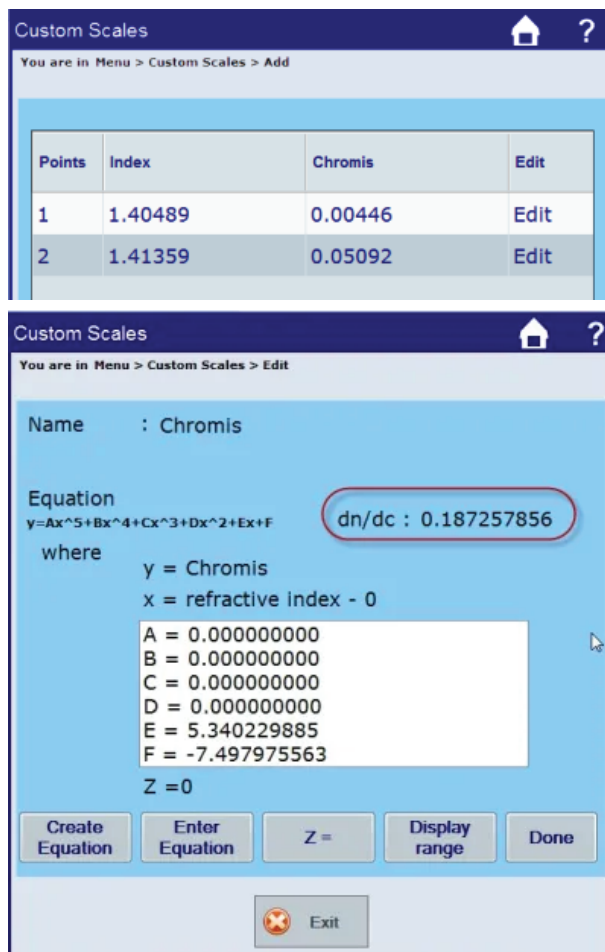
Custom Scales

?

You are in Menu > Custom Scales > Add

| Points | Index | Chromis | Edit |
|---|---|---|---|
| 1 | 1.40489 | 0.00446 | Edit |
| 2 | 1.41359 | 0.05092 | Edit |

Custom Scales

?

You are in Menu > Custom Scales > Edit

Name : Chromis

Equation
y=Ax^5+Bx^4+Cx^3+Dx^2+Ex+F

dn/dc : 0.187257856

where
y = Chromis
x = refractive index - 0

A = 0.000000000
B = 0.000000000
C = 0.000000000
D = 0.000000000
E = 5.340229885
F = -7.497975563

Z =0

Create Equation

Enter Equation

Z =

Display range

Done

Exit